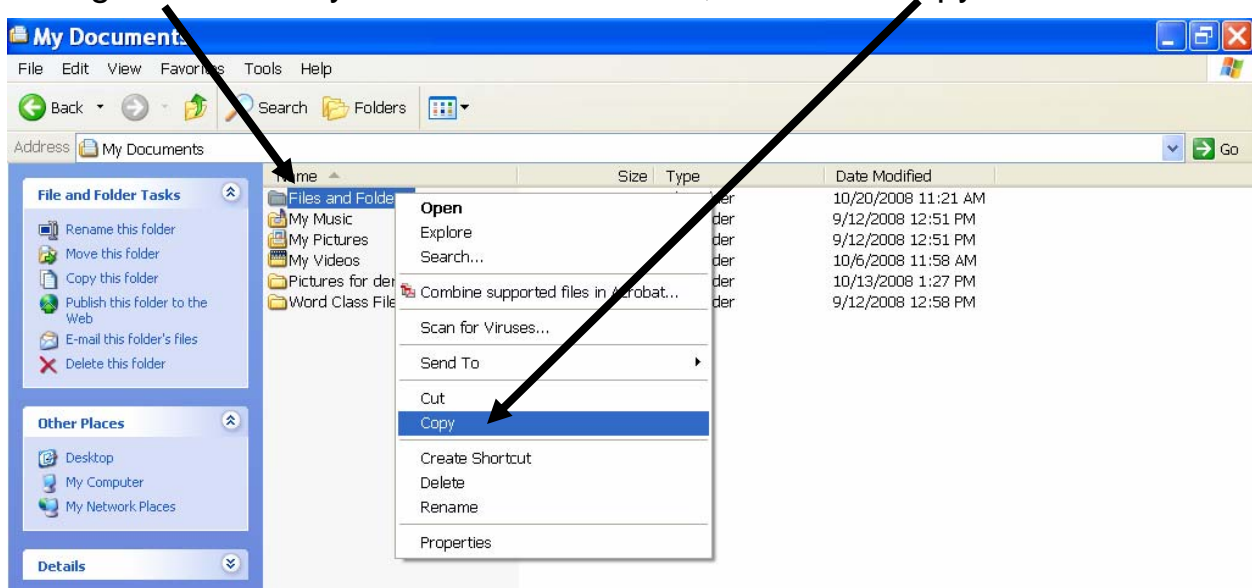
My Documents

File Edit View Favorites Tools Help

Back Search Folders

Address My Documents Go

File and Folder Tasks

Rename this folder
Move this folder
Copy this folder
Publish this folder to the Web
E-mail this folder's files
Delete this folder

Other Places

Desktop
My Computer
My Network Places

Details

| Name | Size | Type | Date Modified |
|---|---|---|---|
| Files and Folde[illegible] | | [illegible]der | 10/20/2008 11:21 AM |
| My Music | | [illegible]der | 9/12/2008 12:51 PM |
| My Pictures | | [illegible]der | 9/12/2008 12:51 PM |
| My Videos | | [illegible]der | 10/6/2008 11:58 AM |
| Pictures for de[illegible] | | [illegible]der | 10/13/2008 1:27 PM |
| Word Class File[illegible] | | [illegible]der | 9/12/2008 12:58 PM |

Open
Explore
Search...
Combine supported files in Acrobat...
Scan for Viruses...
Send To
Cut
Copy
Create Shortcut
Delete
Rename
Properties